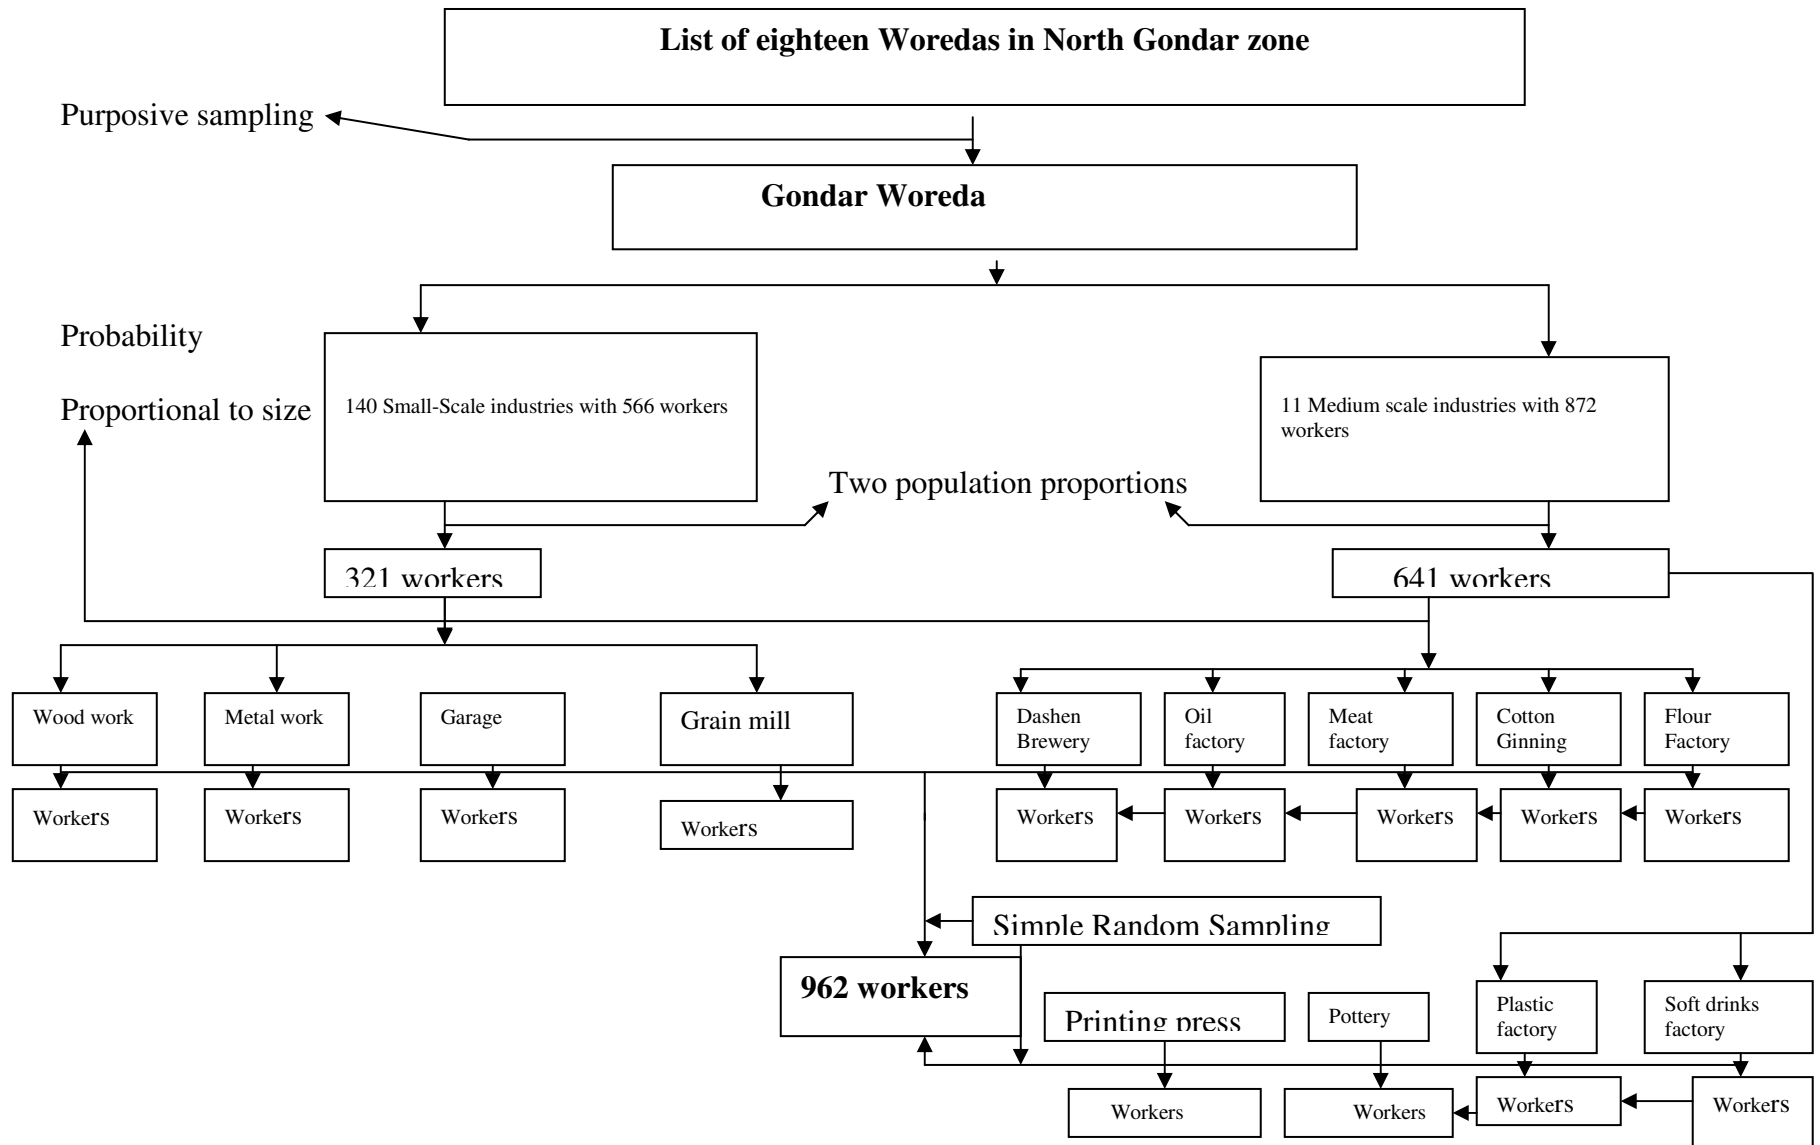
List of eighteen Woredas in North Gondar zone

Purposive sampling

Gondar Woreda

Probability

Proportional to size

140 Small-Scale industries with 566 workers

11 Medium scale industries with 872 workers

Two population proportions

321 workers

641 workers

Wood work

Metal work

Garage

Grain mill

Dashen Brewery

Oil factory

Meat factory

Cotton Ginning

Flour Factory

Workers

Workers

Workers

Workers

Workers

Workers

Workers

Workers

Workers

Simple Random Sampling

962 workers

Printing press

Pottery

Plastic factory

Soft drinks factory

Workers

Workers

Workers

Workers